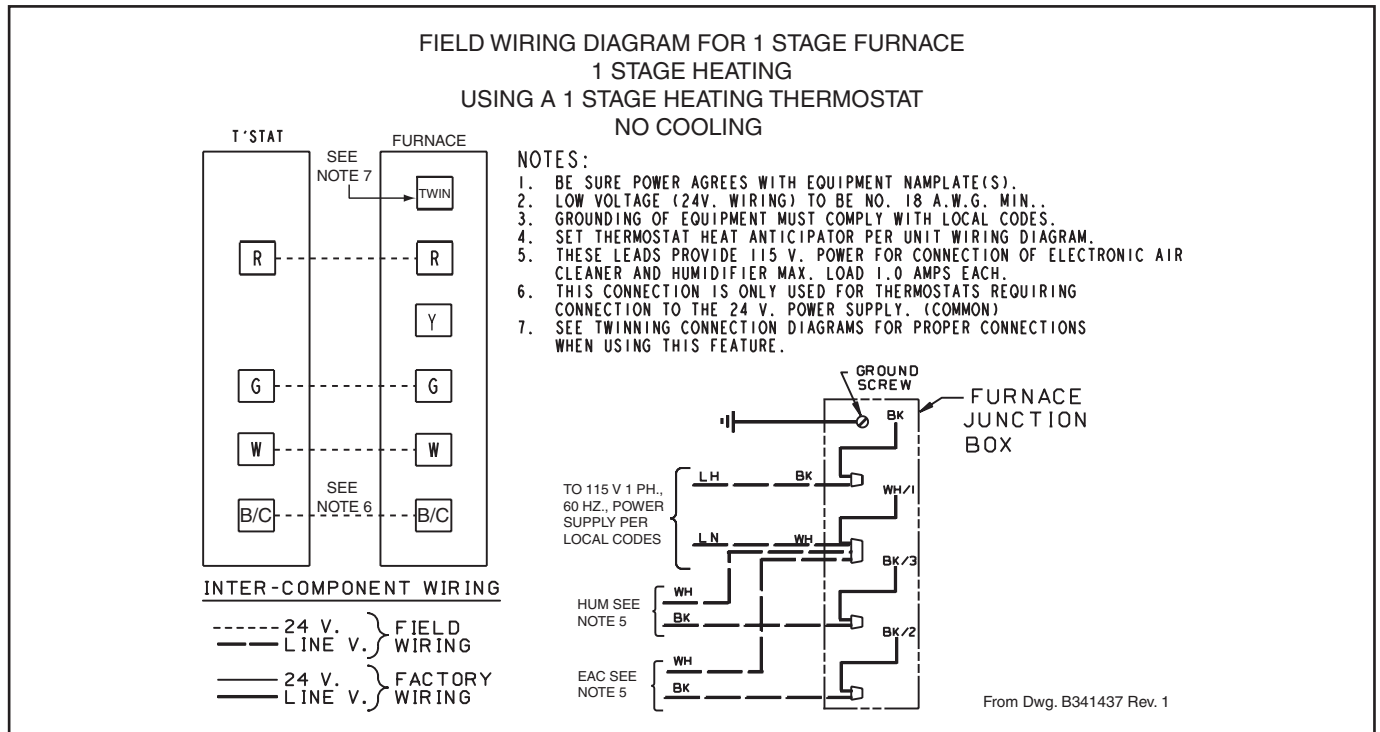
FIELD WIRING DIAGRAM FOR 1 STAGE FURNACE
1 STAGE HEATING
USING A 1 STAGE HEATING THERMOSTAT
NO COOLING

T'STAT

FURNACE

SEE NOTE 7

TWIN

R

R

Y

G

G

W

W

SEE NOTE 6

B/C

B/C

NOTES:
1. BE SURE POWER AGREES WITH EQUIPMENT NAMPLATE(S).
2. LOW VOLTAGE (24V. WIRING) TO BE NO. 18 A.W.G. MIN..
3. GROUNDING OF EQUIPMENT MUST COMPLY WITH LOCAL CODES.
4. SET THERMOSTAT HEAT ANTICIPATOR PER UNIT WIRING DIAGRAM.
5. THESE LEADS PROVIDE 115 V. POWER FOR CONNECTION OF ELECTRONIC AIR CLEANER AND HUMIDIFIER MAX. LOAD 1.0 AMPS EACH.
6. THIS CONNECTION IS ONLY USED FOR THERMOSTATS REQUIRING CONNECTION TO THE 24 V. POWER SUPPLY. (COMMON)
7. SEE TWINNING CONNECTION DIAGRAMS FOR PROPER CONNECTIONS WHEN USING THIS FEATURE.

GROUND SCREW

FURNACE JUNCTION BOX

BK

TO 115 V 1 PH., 60 HZ., POWER SUPPLY PER LOCAL CODES

LH

BK

WH/1

LN

WH

BK/3

HUM SEE NOTE 5

WH

BK

BK/2

EAC SEE NOTE 5

WH

BK

INTER-COMPONENT WIRING

24 V.
LINE V.
FIELD WIRING

24 V.
LINE V.
FACTORY WIRING

From Dwg. B341437 Rev. 1